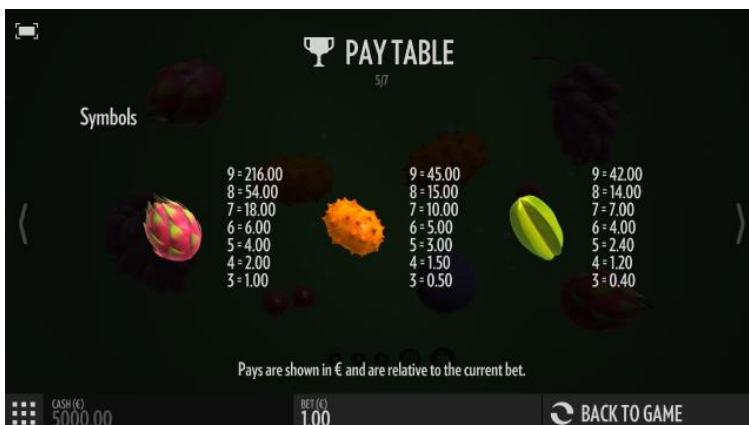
PAY TABLE
5/7

Symbols

9 = 216.00
8 = 54.00
7 = 18.00
6 = 6.00
5 = 4.00
4 = 2.00
3 = 1.00

9 = 45.00
8 = 15.00
7 = 10.00
6 = 5.00
5 = 3.00
4 = 1.50
3 = 0.50

9 = 42.00
8 = 14.00
7 = 7.00
6 = 4.00
5 = 2.40
4 = 1.20
3 = 0.40

Pays are shown in € and are relative to the current bet.

CASH (€)
5000.00

BET (€)
1.00

BACK TO GAME